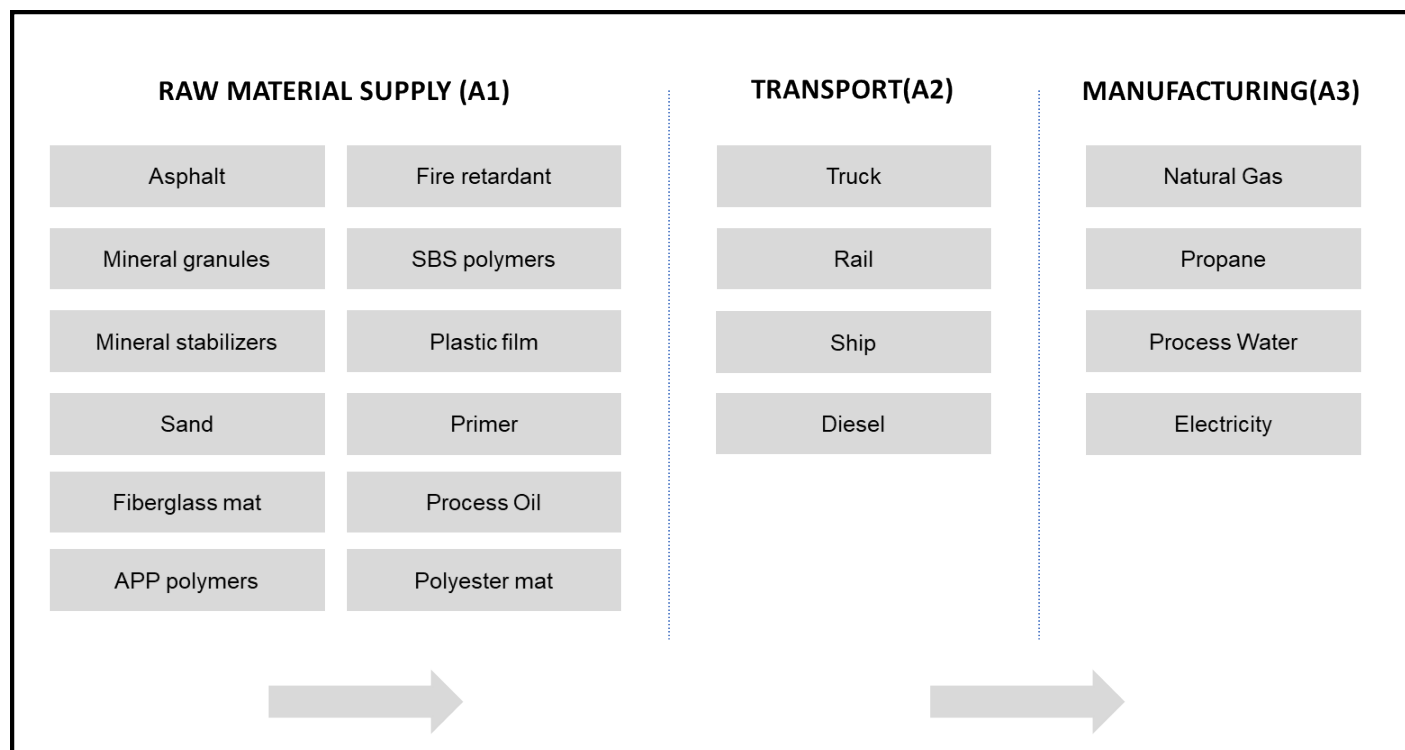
RAW MATERIAL SUPPLY (A1)

Asphalt

Fire retardant

Mineral granules

SBS polymers

Mineral stabilizers

Plastic film

Sand

Primer

Fiberglass mat

Process Oil

APP polymers

Polyester mat

TRANSPORT(A2)

Truck

Rail

Ship

Diesel

MANUFACTURING(A3)

Natural Gas

Propane

Process Water

Electricity